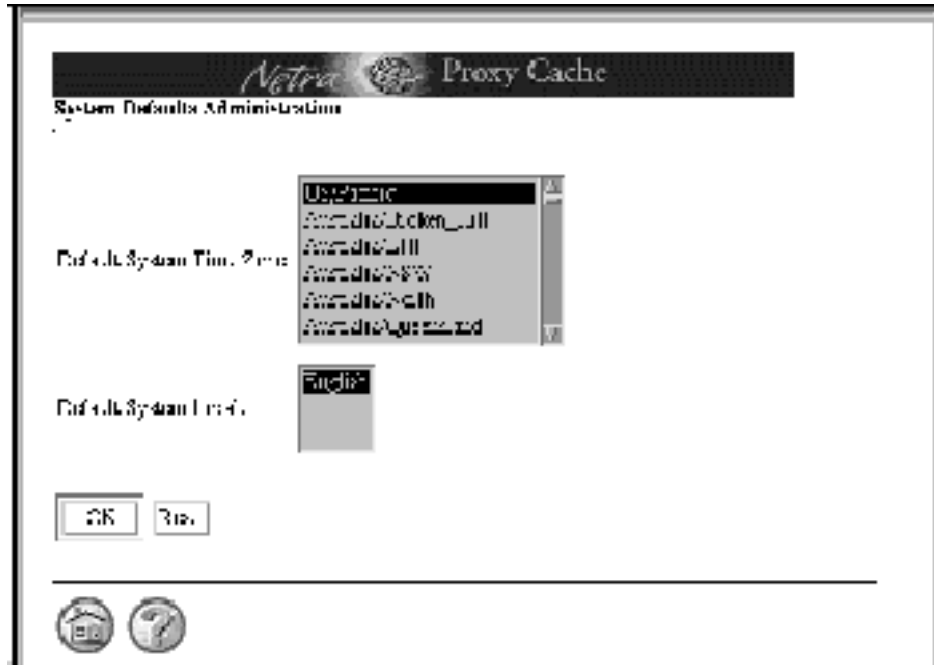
Netra Proxy Cache

System Defaults Administration

Default System Time Zone

US/Pacific
Australia/Lord_Howe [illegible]
Australia/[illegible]
Australia/NSW
Australia/North
Australia/Queensland

Default System Locale

English

OK Reset